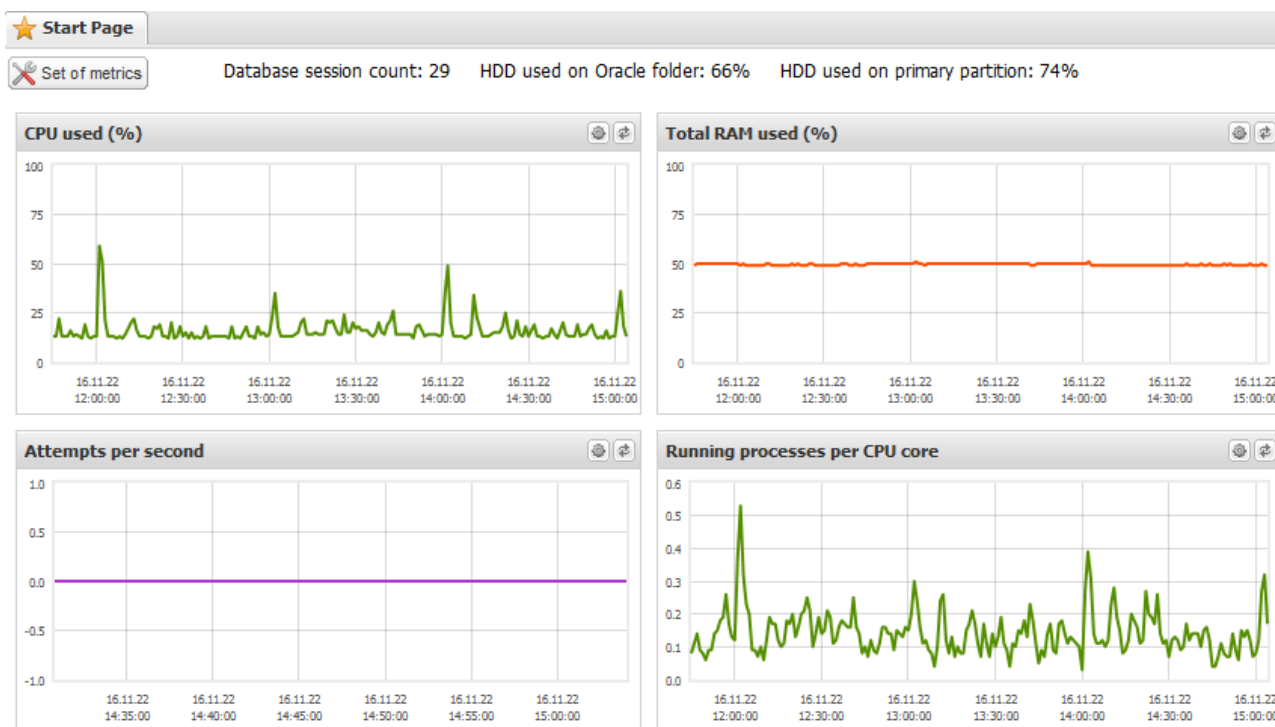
Start Page

Set of metrics

Database session count: 29 HDD used on Oracle folder: 66% HDD used on primary partition: 74%

CPU used (%)

100
75
50
25
0

16.11.22 12:00:00
16.11.22 12:30:00
16.11.22 13:00:00
16.11.22 13:30:00
16.11.22 14:00:00
16.11.22 14:30:00
16.11.22 15:00:00

Total RAM used (%)

100
75
50
25
0

16.11.22 12:00:00
16.11.22 12:30:00
16.11.22 13:00:00
16.11.22 13:30:00
16.11.22 14:00:00
16.11.22 14:30:00
16.11.2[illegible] 15:00:0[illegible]

Attempts per second

1.0
0.5
0.0
-0.5
-1.0

16.11.22 14:35:00
16.11.22 14:40:00
16.11.22 14:45:00
16.11.22 14:50:00
16.11.22 14:55:00
16.11.22 15:00:00

Running processes per CPU core

0.6
0.5
0.4
0.3
0.2
0.1
0.0

16.11.22 12:00:00
16.11.22 12:30:00
16.11.22 13:00:00
16.11.22 13:30:00
16.11.22 14:00:00
16.11.22 14:30:00
16.11.2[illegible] 15:00:0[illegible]